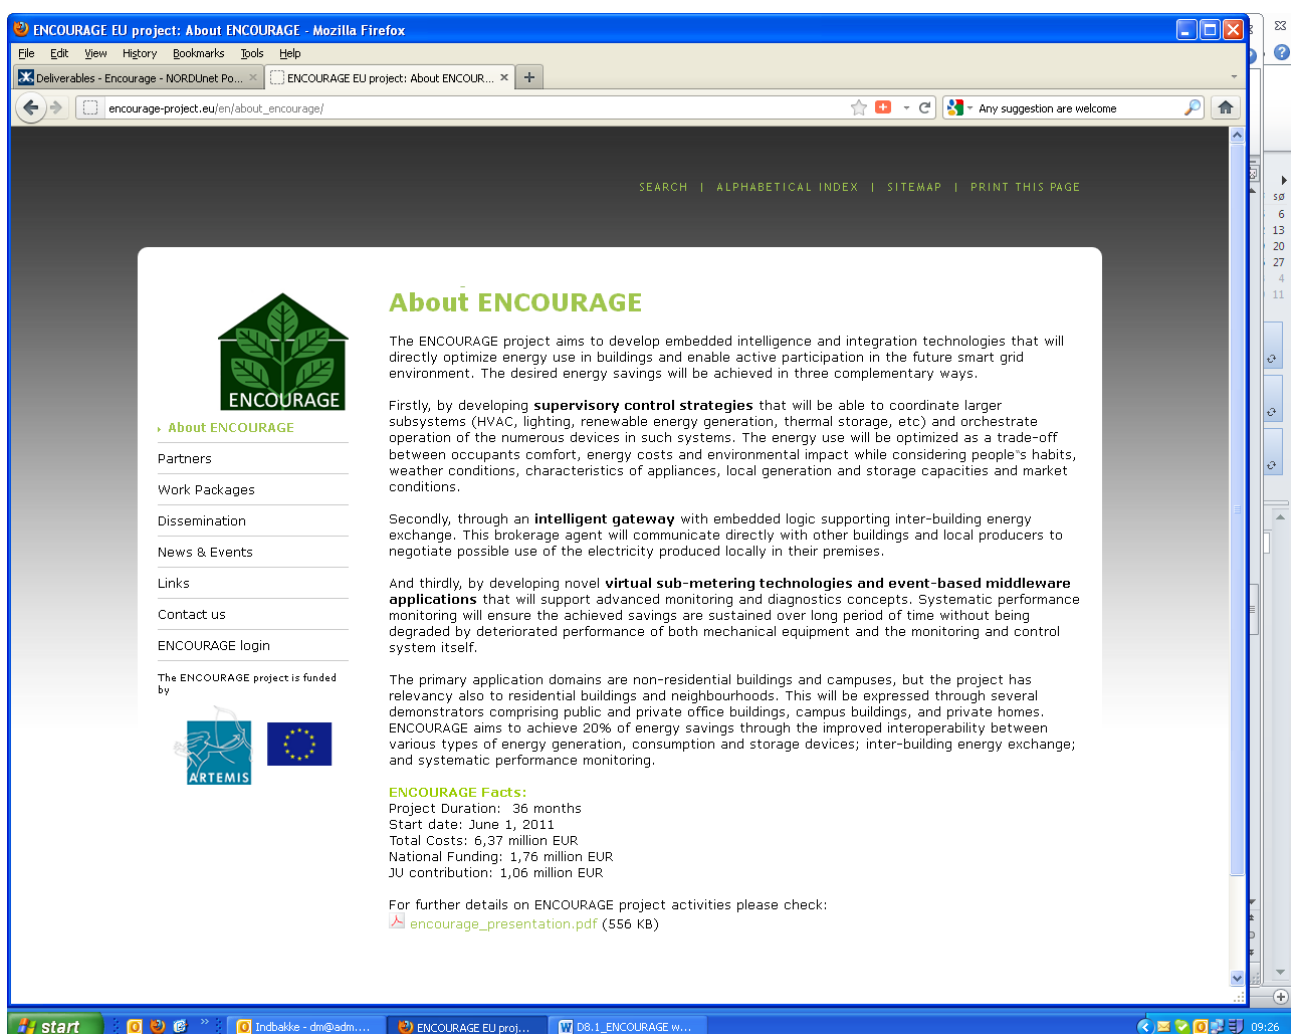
ENCOURAGE EU project: About ENCOURAGE - Mozilla Firefox

File Edit View History Bookmarks Tools Help

Deliverables - Encourage - NORDUnet Po... ×   ENCOURAGE EU project: About ENCOUR... ×   +

encourage-project.eu/en/about_encourage/

Any suggestion are welcome

SEARCH | ALPHABETICAL INDEX | SITEMAP | PRINT THIS PAGE

ENCOURAGE

About ENCOURAGE
Partners
Work Packages
Dissemination
News & Events
Links
Contact us
ENCOURAGE login

The ENCOURAGE project is funded by

ARTEMIS

About ENCOURAGE

The ENCOURAGE project aims to develop embedded intelligence and integration technologies that will directly optimize energy use in buildings and enable active participation in the future smart grid environment. The desired energy savings will be achieved in three complementary ways.

Firstly, by developing supervisory control strategies that will be able to coordinate larger subsystems (HVAC, lighting, renewable energy generation, thermal storage, etc) and orchestrate operation of the numerous devices in such systems. The energy use will be optimized as a trade-off between occupants comfort, energy costs and environmental impact while considering people"s habits, weather conditions, characteristics of appliances, local generation and storage capacities and market conditions.

Secondly, through an intelligent gateway with embedded logic supporting inter-building energy exchange. This brokerage agent will communicate directly with other buildings and local producers to negotiate possible use of the electricity produced locally in their premises.

And thirdly, by developing novel virtual sub-metering technologies and event-based middleware applications that will support advanced monitoring and diagnostics concepts. Systematic performance monitoring will ensure the achieved savings are sustained over long period of time without being degraded by deteriorated performance of both mechanical equipment and the monitoring and control system itself.

The primary application domains are non-residential buildings and campuses, but the project has relevancy also to residential buildings and neighbourhoods. This will be expressed through several demonstrators comprising public and private office buildings, campus buildings, and private homes. ENCOURAGE aims to achieve 20% of energy savings through the improved interoperability between various types of energy generation, consumption and storage devices; inter-building energy exchange; and systematic performance monitoring.

ENCOURAGE Facts:
Project Duration: 36 months
Start date: June 1, 2011
Total Costs: 6,37 million EUR
National Funding: 1,76 million EUR
JU contribution: 1,06 million EUR

For further details on ENCOURAGE project activities please check:
encourage_presentation.pdf (556 KB)

sø
6
13
20
27
4
11

start   Indbakke - dm@adm....   ENCOURAGE EU proj...   D8.1_ENCOURAGE w...   09:26